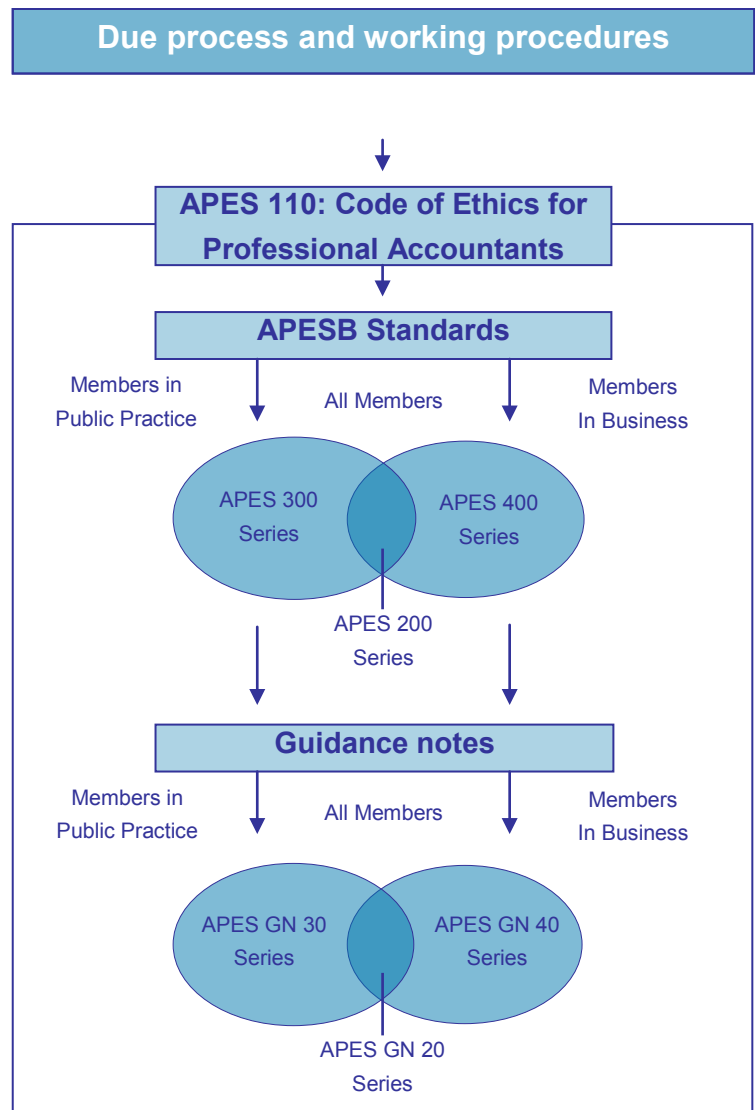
Due process and working procedures

APES 110: Code of Ethics for Professional Accountants

APESB Standards

Members in Public Practice

All Members

Members In Business

APES 300 Series

APES 400 Series

APES 200 Series

Guidance notes

Members in Public Practice

All Members

Members In Business

APES GN 30 Series

APES GN 40 Series

APES GN 20 Series